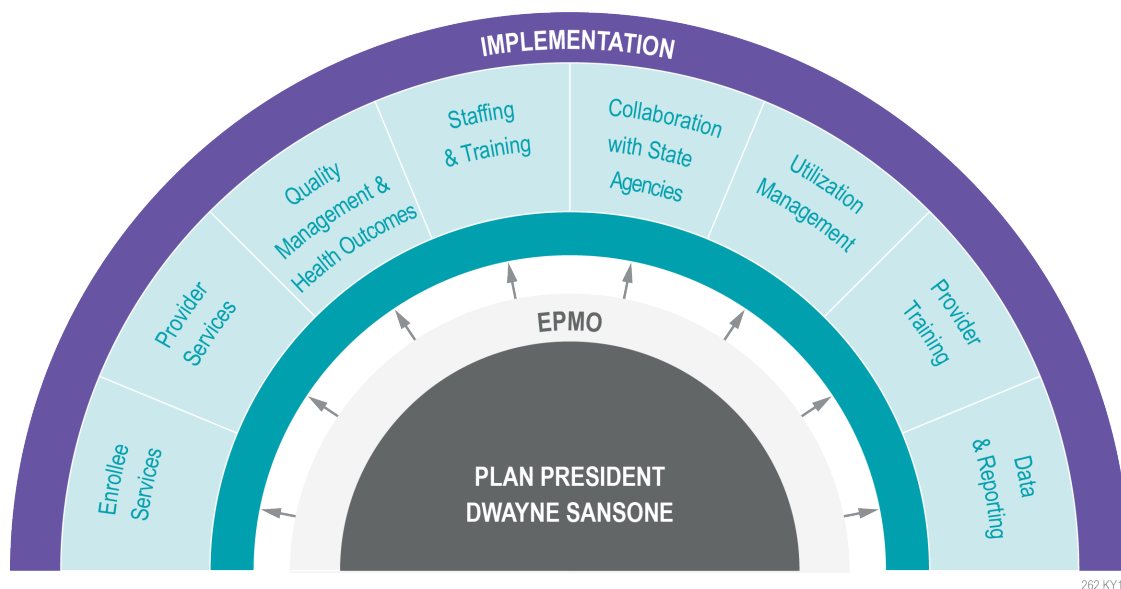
IMPLEMENTATION

Enrollee Services

Provider Services

Quality Management & Health Outcomes

Staffing & Training

Collaboration with State Agencies

Utilization Management

Provider Training

Data & Reporting

EPMO

PLAN PRESIDENT
DWAYNE SANSONE

262 KY1